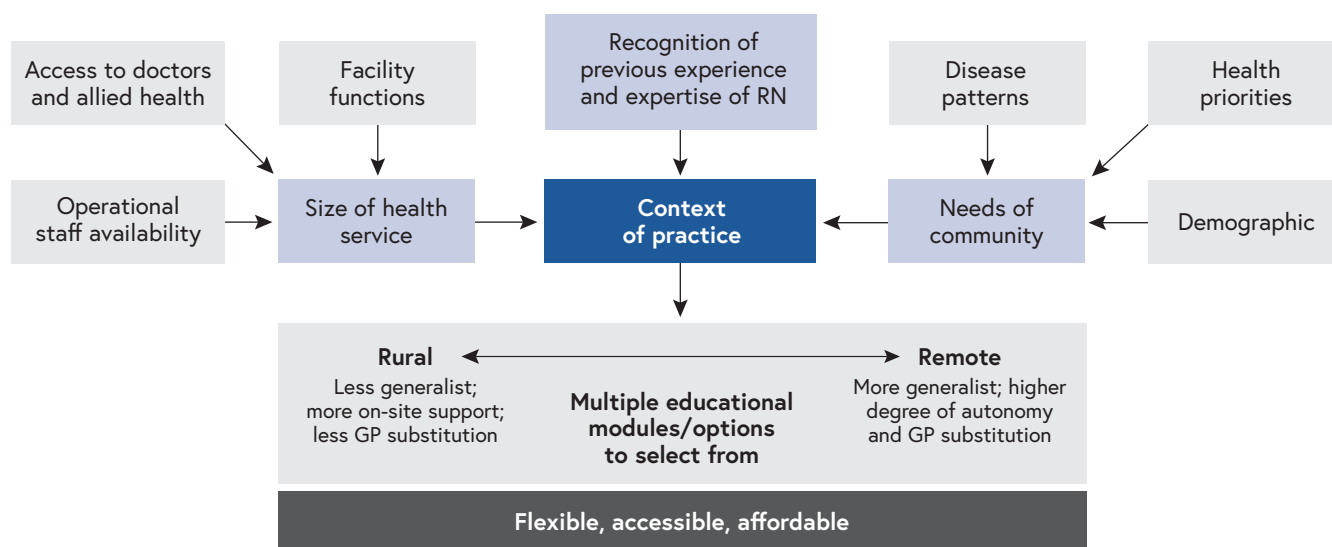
Access to doctors and allied health

Facility functions

Recognition of previous experience and expertise of RN

Disease patterns

Health priorities

Operational staff availability

Size of health service

Context of practice

Needs of community

Demographic

Rural

Less generalist; more on-site support; less GP substitution

Multiple educational modules/options to select from

Remote

More generalist; higher degree of autonomy and GP substitution

Flexible, accessible, affordable